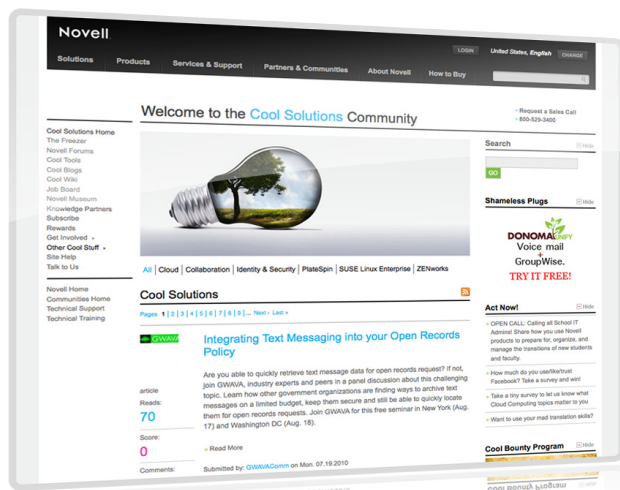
Novell

LOGIN United States, English CHANGE

Solutions Products Services & Support Partners & Communities About Novell How to Buy

Welcome to the Cool Solutions Community

Request a Sales Call
800-529-3400

Cool Solutions Home
The Freezer
Novell Forums
Cool Tools
Cool Blogs
Cool Wiki
Job Board
Novell Museum
Knowledge Partners
Subscribe
Rewards
Get Involved
Other Cool Stuff
Site Help
Talk to Us

Novell Home
Communities Home
Technical Support
Technical Training

All | Cloud | Collaboration | Identity & Security | PlateSpin | SUSE Linux Enterprise | ZENworks

Cool Solutions

Pages 1 | 2 | 3 | 4 | 5 | 6 | 7 | 8 | 9 | ... Next › Last »

GWAVA

Integrating Text Messaging into your Open Records Policy

Are you able to quickly retrieve text message data for open records request? If not, join GWAVA, industry experts and peers in a panel discussion about this challenging topic. Learn how other government organizations are finding ways to archive text messages on a limited budget, keep them secure and still be able to quickly locate them for open records requests. Join GWAVA for this free seminar in New York (Aug. 17) and Washington DC (Aug. 18).

article
Reads:
70
Score:
0
Comments:

» Read More

Submitted by: GWAVAComm on Mon, 07.19.2010

Search
Hide
GO

Shameless Plugs
Hide
DONOMA
Voice mail
+
GroupWise.
TRY IT FREE!

Act Now!
Hide
OPEN CALL: Calling all School IT Admins! Share how you use Novell products to prepare for, organize, and manage the transitions of new students and faculty.
How much do you use/like/trust Facebook? Take a survey and win!
Take a tiny survey to let us know what Cloud Computing topics matter to you
Want to use your mad translation skills?

Cool Bounty Program
Hide